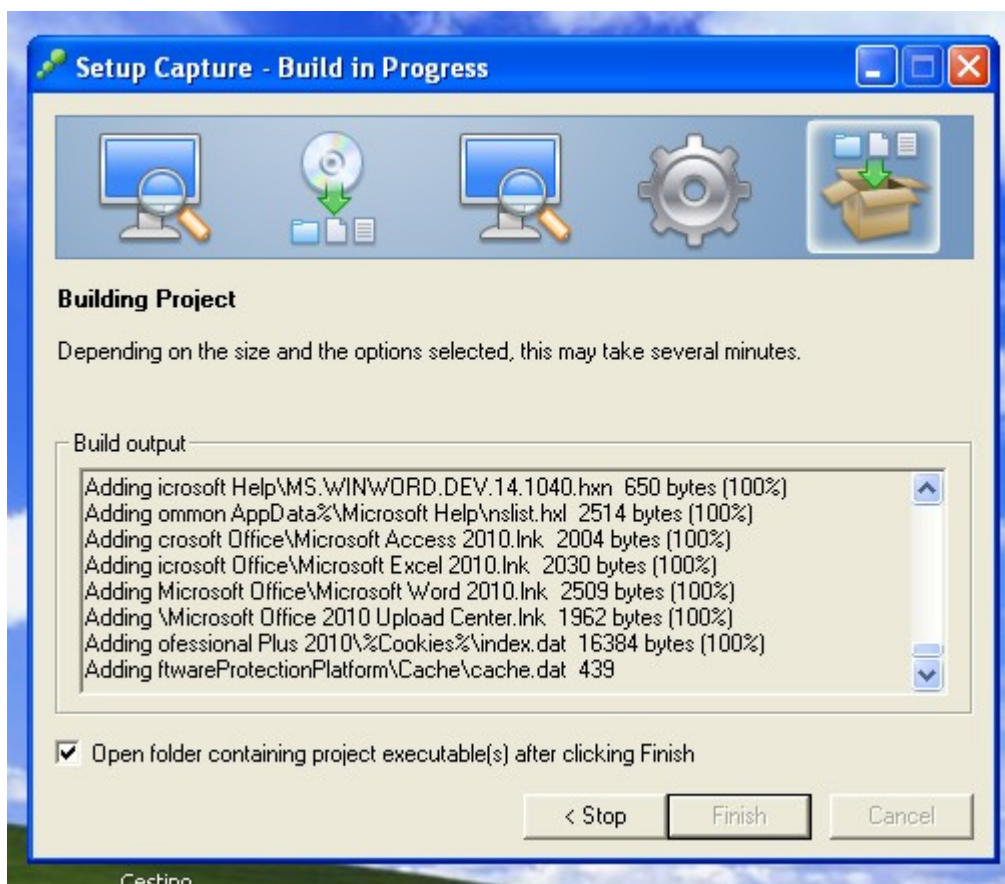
Setup Capture - Build in Progress

Building Project

Depending on the size and the options selected, this may take several minutes.

Build output

Adding icrosoft Help\MS.WINWORD.DEV.14.1040.hxn 650 bytes (100%)
Adding ommon AppData%\Microsoft Help\nslist.hxl 2514 bytes (100%)
Adding crosoft Office\Microsoft Access 2010.lnk 2004 bytes (100%)
Adding icrosoft Office\Microsoft Excel 2010.lnk 2030 bytes (100%)
Adding Microsoft Office\Microsoft Word 2010.lnk 2509 bytes (100%)
Adding \Microsoft Office 2010 Upload Center.lnk 1962 bytes (100%)
Adding ofessional Plus 2010\%Cookies%\index.dat 16384 bytes (100%)
Adding ftwareProtectionPlatform\Cache\cache.dat 439

Open folder containing project executable(s) after clicking Finish

< Stop

Finish

Cancel

Cestino